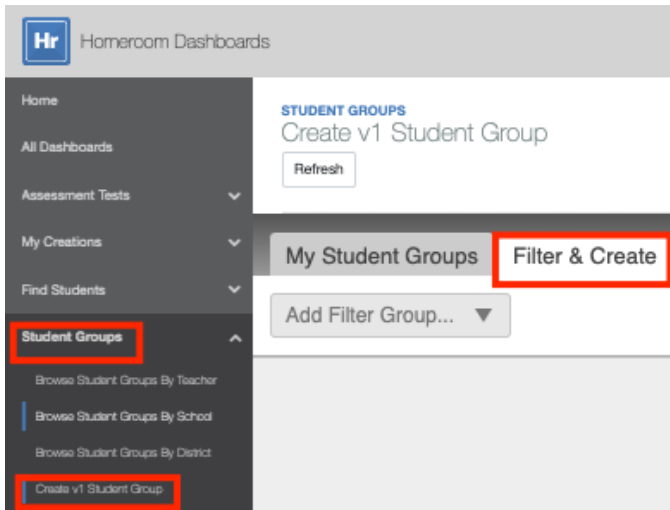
Hr Homeroom Dashboards

Home
All Dashboards
Assessment Tests
My Creations
Find Students
Student Groups
Browse Student Groups By Teacher
Browse Student Groups By School
Browse Student Groups By District
Create v1 Student Group

STUDENT GROUPS
Create v1 Student Group
Refresh

My Student Groups
Filter & Create

Add Filter Group...